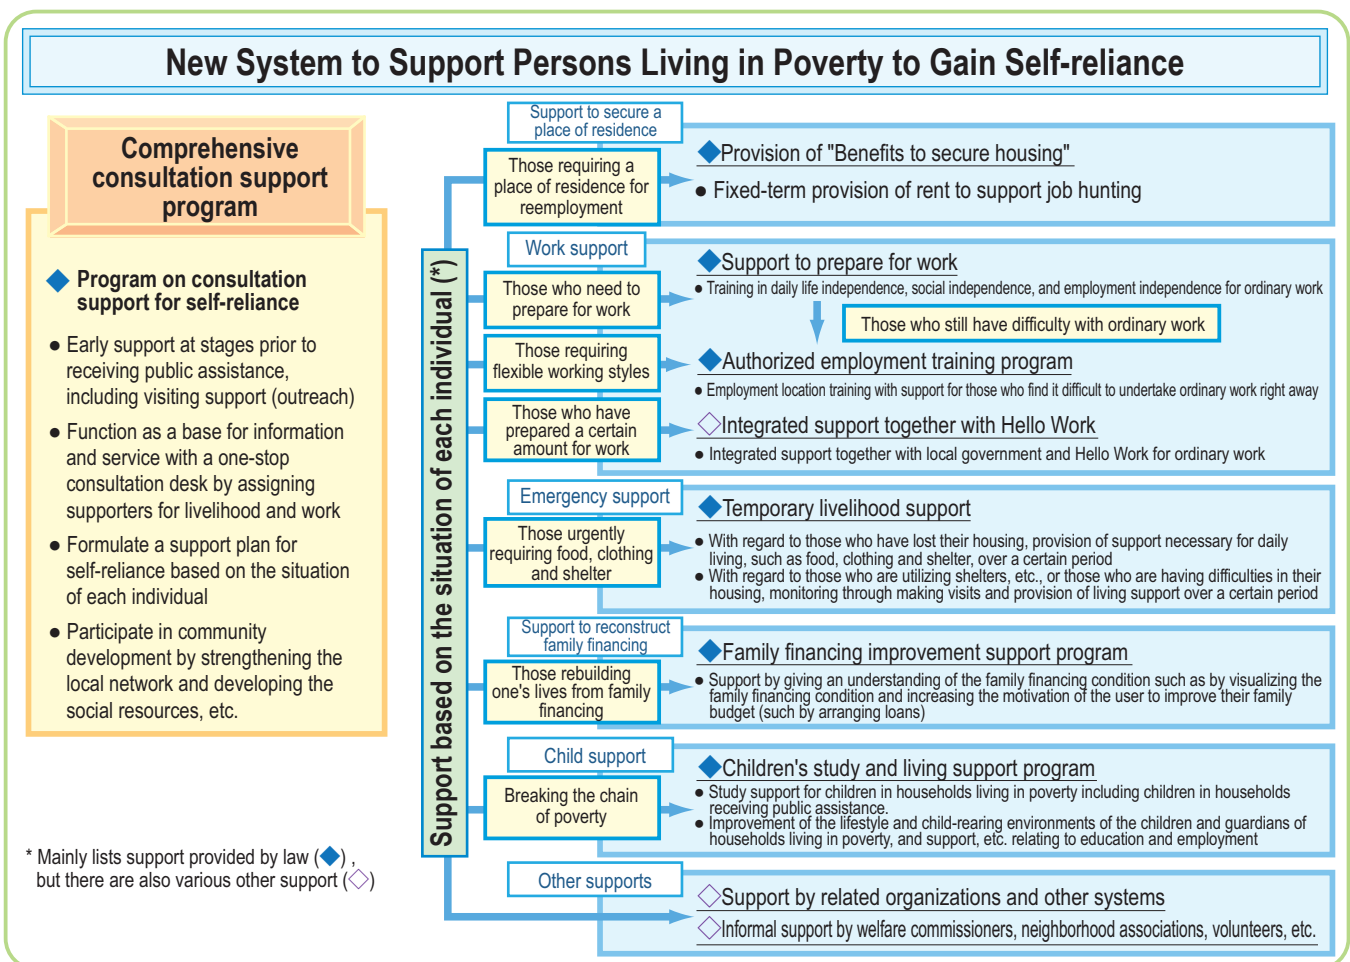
New System to Support Persons Living in Poverty to Gain Self-reliance

Comprehensive consultation support program

◆ Program on consultation support for self-reliance

● Early support at stages prior to receiving public assistance, including visiting support (outreach)

● Function as a base for information and service with a one-stop consultation desk by assigning supporters for livelihood and work

● Formulate a support plan for self-reliance based on the situation of each individual

● Participate in community development by strengthening the local network and developing the social resources, etc.

* Mainly lists support provided by law (◆), but there are also various other support (◇)

Support based on the situation of each individual (*)

Support to secure a place of residence

Those requiring a place of residence for reemployment

◆Provision of "Benefits to secure housing"

● Fixed-term provision of rent to support job hunting

Work support

Those who need to prepare for work

Those requiring flexible working styles

Those who have prepared a certain amount for work

◆Support to prepare for work

● Training in daily life independence, social independence, and employment independence for ordinary work

Those who still have difficulty with ordinary work

◆Authorized employment training program

● Employment location training with support for those who find it difficult to undertake ordinary work right away

◇Integrated support together with Hello Work

● Integrated support together with local government and Hello Work for ordinary work

Emergency support

Those urgently requiring food, clothing and shelter

◆Temporary livelihood support

● With regard to those who have lost their housing, provision of support necessary for daily living, such as food, clothing and shelter, over a certain period

● With regard to those who are utilizing shelters, etc., or those who are having difficulties in their housing, monitoring through making visits and provision of living support over a certain period

Support to reconstruct family financing

Those rebuilding one's lives from family financing

◆Family financing improvement support program

● Support by giving an understanding of the family financing condition such as by visualizing the family financing condition and increasing the motivation of the user to improve their family budget (such by arranging loans)

Child support

Breaking the chain of poverty

◆Children's study and living support program

● Study support for children in households living in poverty including children in households receiving public assistance.

● Improvement of the lifestyle and child-rearing environments of the children and guardians of households living in poverty, and support, etc. relating to education and employment

Other supports

◇Support by related organizations and other systems

◇Informal support by welfare commissioners, neighborhood associations, volunteers, etc.